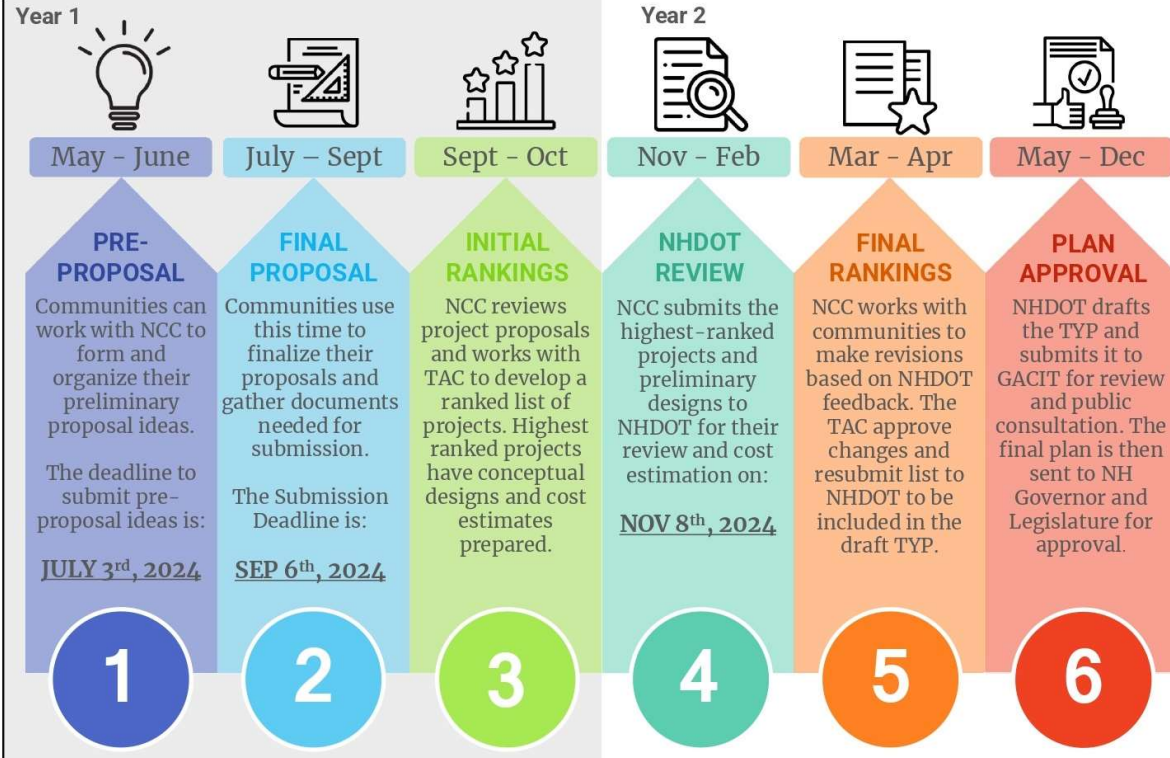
Year 1

May - June

PRE-PROPOSAL

Communities can work with NCC to form and organize their preliminary proposal ideas.

The deadline to submit pre-proposal ideas is:

JULY 3$^{rd}$, 2024

1

July – Sept

FINAL PROPOSAL

Communities use this time to finalize their proposals and gather documents needed for submission.

The Submission Deadline is:

SEP 6$^{th}$, 2024

2

Sept - Oct

INITIAL RANKINGS

NCC reviews project proposals and works with TAC to develop a ranked list of projects. Highest ranked projects have conceptual designs and cost estimates prepared.

3

Year 2

Nov - Feb

NHDOT REVIEW

NCC submits the highest-ranked projects and preliminary designs to NHDOT for their review and cost estimation on:

NOV 8$^{th}$, 2024

4

Mar - Apr

FINAL RANKINGS

NCC works with communities to make revisions based on NHDOT feedback. The TAC approve changes and resubmit list to NHDOT to be included in the draft TYP.

5

May - Dec

PLAN APPROVAL

NHDOT drafts the TYP and submits it to GACIT for review and public consultation. The final plan is then sent to NH Governor and Legislature for approval.

6